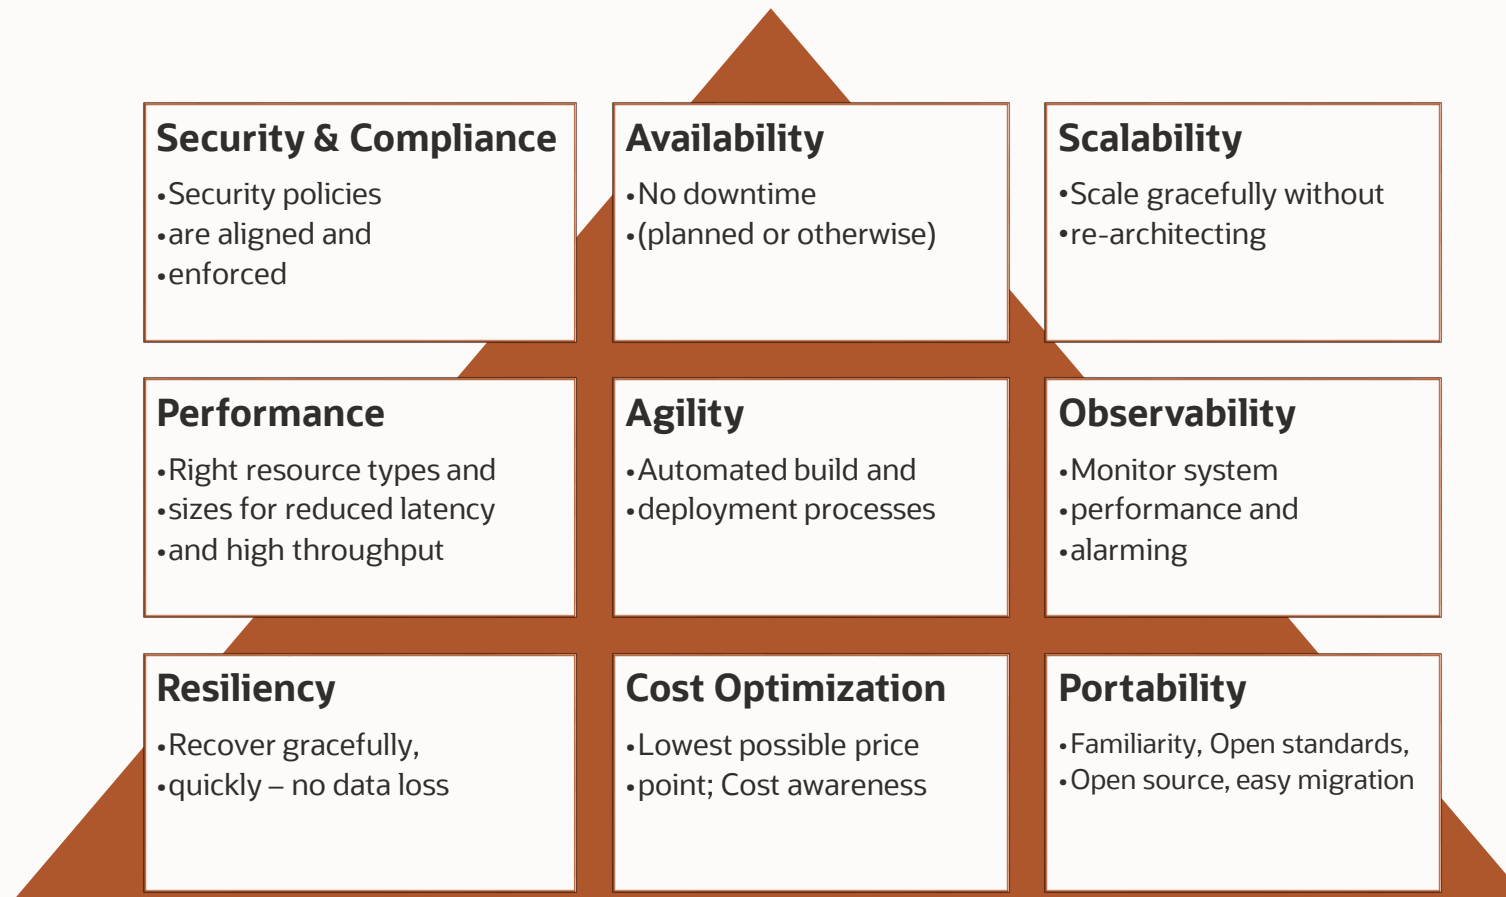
Security & Compliance
•Security policies
•are aligned and
•enforced

Availability
•No downtime
•(planned or otherwise)

Scalability
•Scale gracefully without
•re-architecting

Performance
•Right resource types and
•sizes for reduced latency
•and high throughput

Agility
•Automated build and
•deployment processes

Observability
•Monitor system
•performance and
•alarming

Resiliency
•Recover gracefully,
•quickly – no data loss

Cost Optimization
•Lowest possible price
•point; Cost awareness

Portability
•Familiarity, Open standards,
•Open source, easy migration